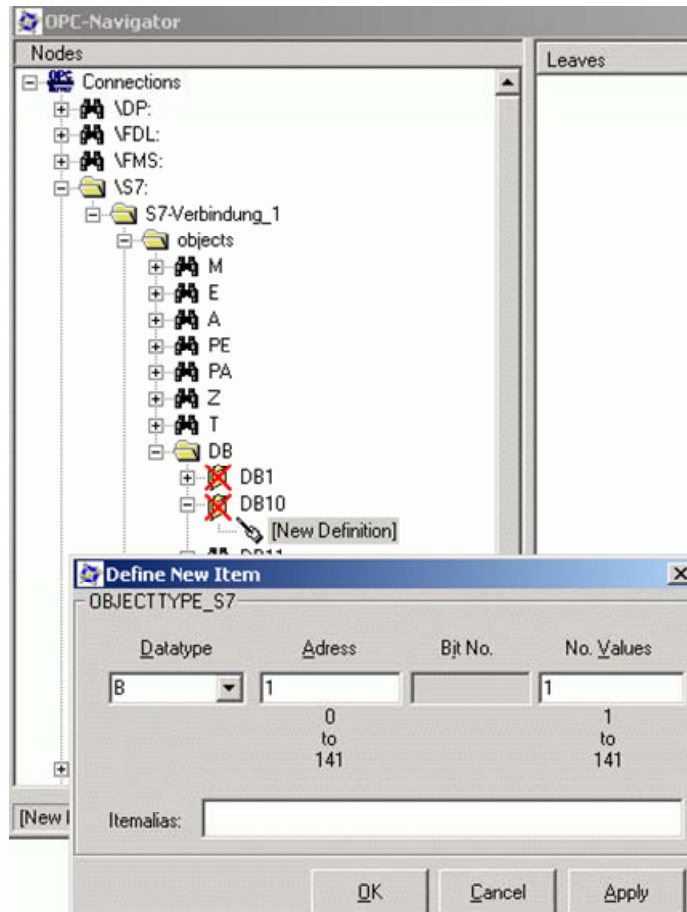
OPC-Navigator

Nodes

Leaves

Connections
\DP:
\FDL:
\FMS:
\S7:
S7-Verbindung_1
objects
M
E
A
PE
PA
Z
T
DB
DB1
DB10
[New Definition]
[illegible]

[New I

Define New Item

OBJECTTYPE_S7

| Datatype | Adress | Bit No. | No. Values |
|---|---|---|---|
| B | 1 | | 1 |
| | 0 to 141 | | 1 to 141 |

Itemalias:

OK
Cancel
Apply